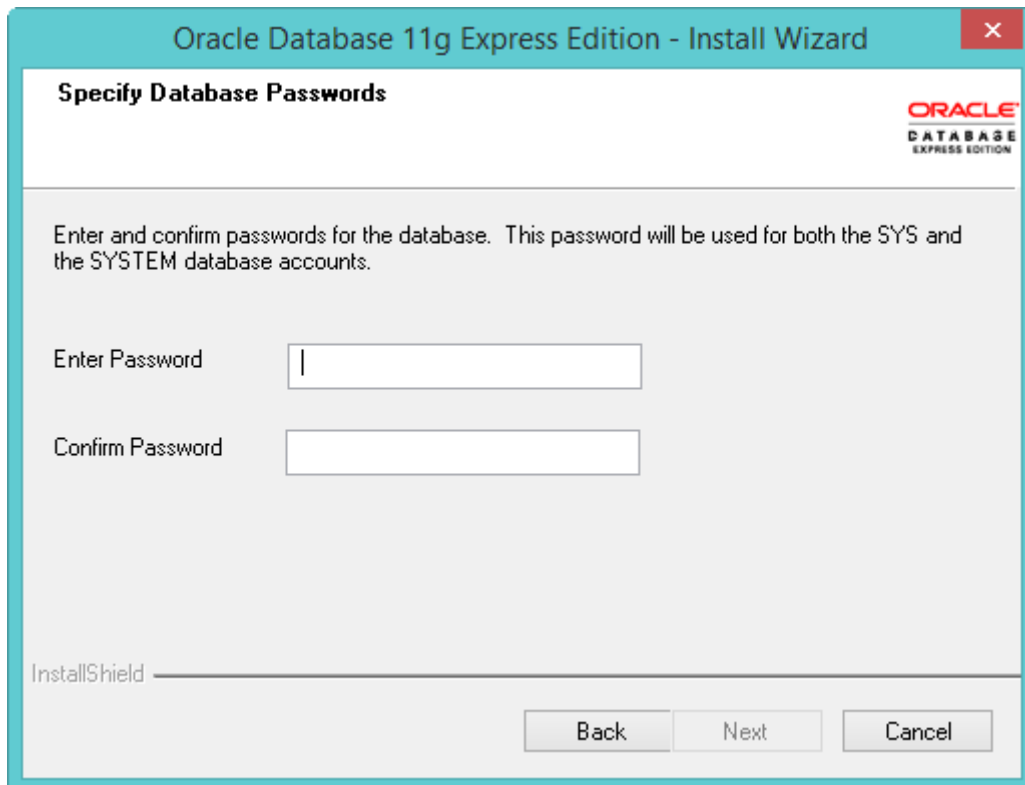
Oracle Database 11g Express Edition - Install Wizard

×

Specify Database Passwords

ORACLE
DATABASE
EXPRESS EDITION

Enter and confirm passwords for the database. This password will be used for both the SYS and the SYSTEM database accounts.

Enter Password

Confirm Password

InstallShield

Back

Next

Cancel